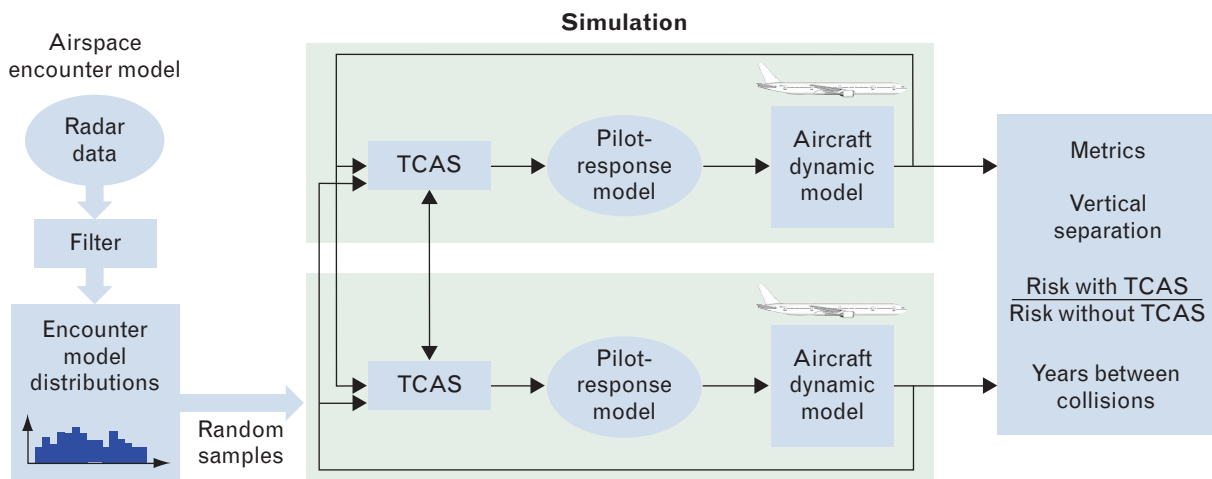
Simulation

Airspace encounter model

Radar data

Filter

Encounter model distributions

Random samples

TCAS

Pilot-response model

Aircraft dynamic model

TCAS

Pilot-response model

Aircraft dynamic model

Metrics

Vertical separation

$\frac{\text{Risk with TCAS}}{\text{Risk without TCAS}}$

Years between collisions